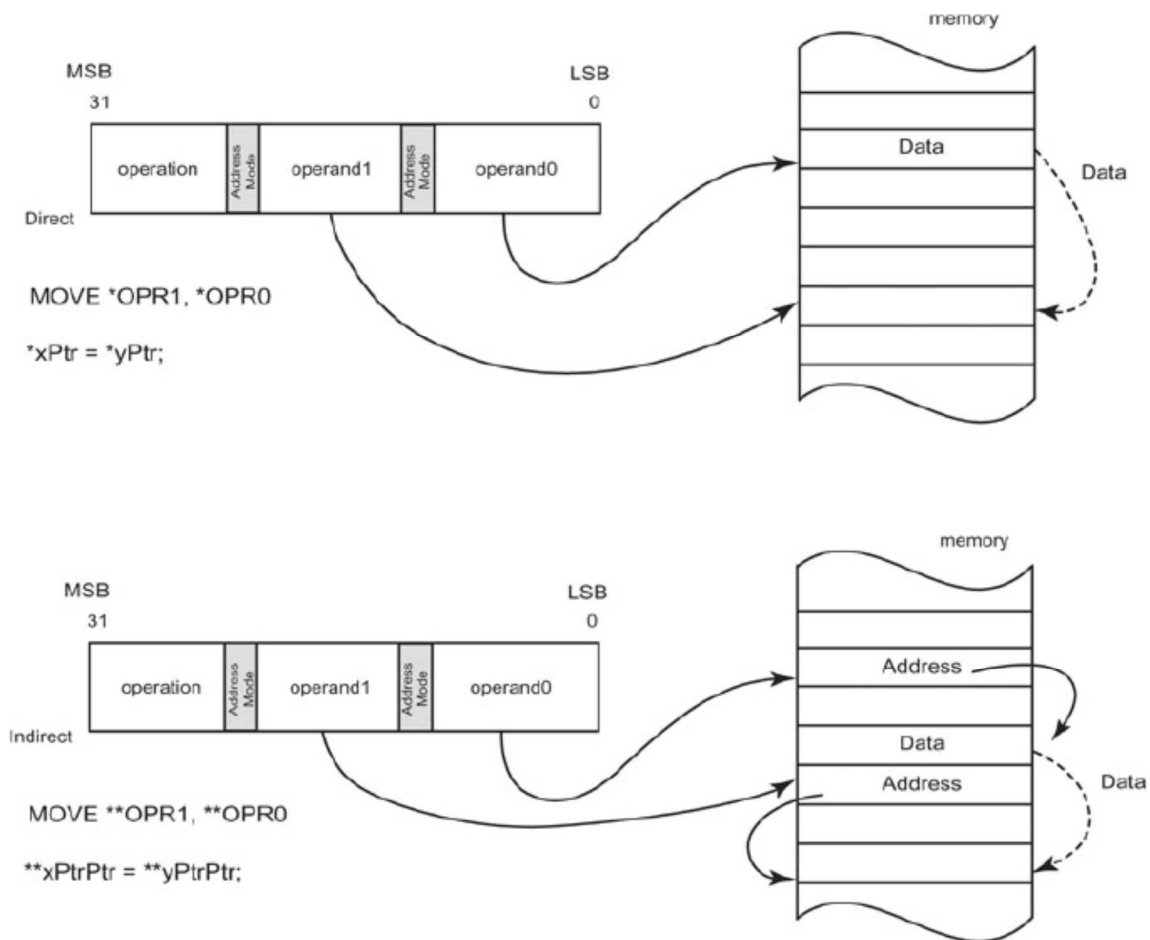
MSB
31

LSB
0

memory

operation | Address Mode | operand1 | Address Mode | operand0

Direct

Data

Data

MOVE *OPR1, *OPR0

*xPtr = *yPtr;

MSB
31

LSB
0

memory

operation | Address Mode | operand1 | Address Mode | operand0

Indirect

Address

Data

Address

Data

MOVE **OPR1, **OPR0

**xPtrPtr = **yPtrPtr;